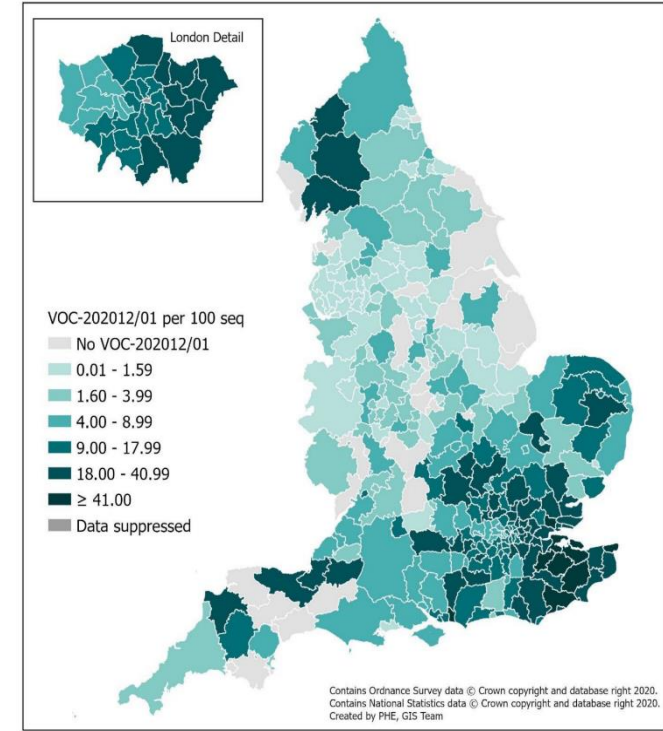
London Detail

VOC-202012/01 per 100 seq
No VOC-202012/01
0.01 - 1.59
1.60 - 3.99
4.00 - 8.99
9.00 - 17.99
18.00 - 40.99
≥ 41.00
Data suppressed

Contains Ordnance Survey data © Crown copyright and database right 2020.
Contains National Statistics data © Crown copyright and database right 2020.
Created by PHE, GIS Team